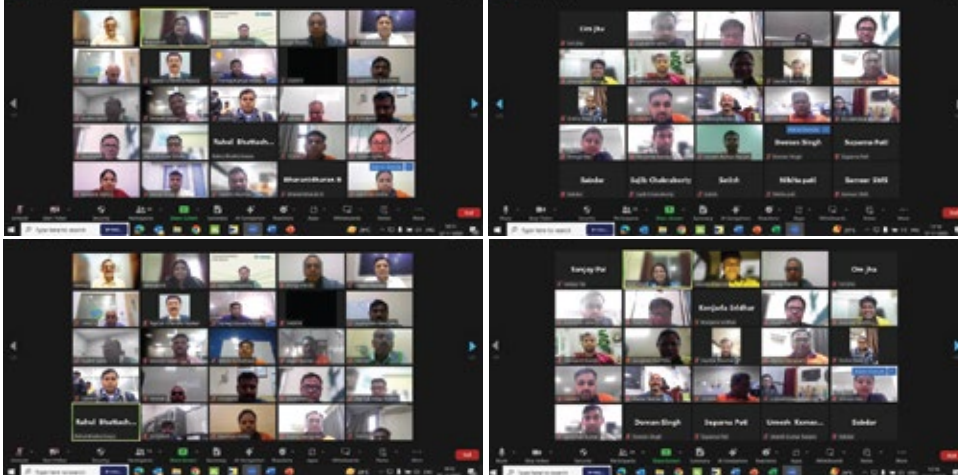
Rahul Bhattach...

Bharanidharan A

Om Jha

Deman Singh

Suparna Pati

Sabdar

Sajib Chakraborty

Satish

Nikhil patil

Sameer SMS

Rahul Bhattach...

Sanjay Pai

Om jha

Konjeti Sridhar

Deman Singh

Suparna Pati

Umesh Kumar...

Sabdar

End

End

End

End